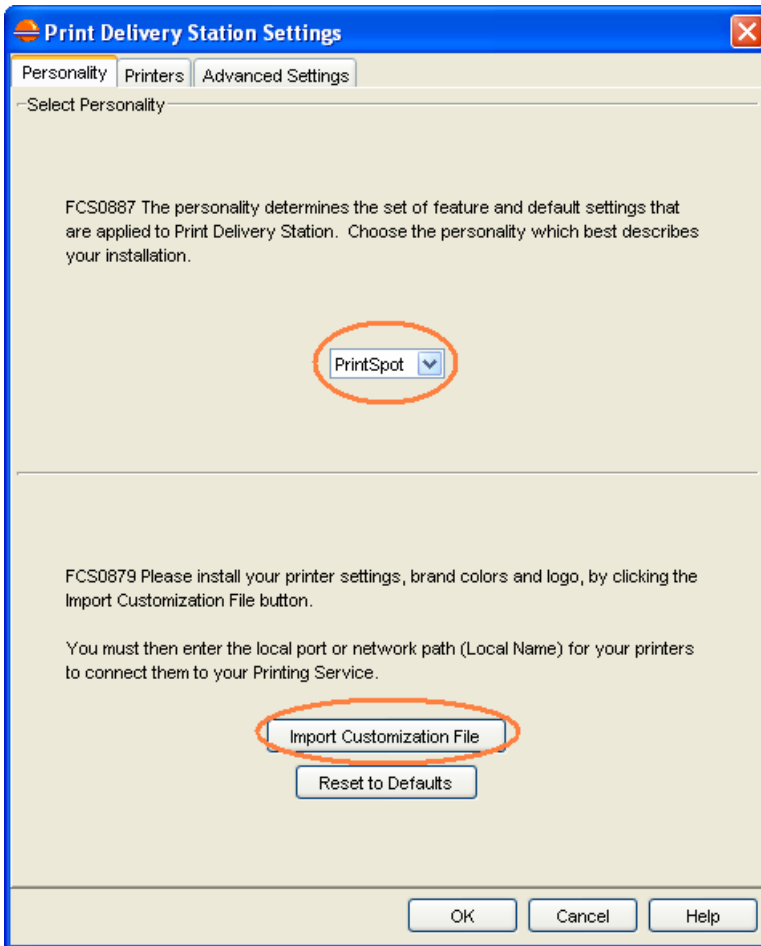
Print Delivery Station Settings

Personality | Printers | Advanced Settings

Select Personality

FCS0887 The personality determines the set of feature and default settings that are applied to Print Delivery Station. Choose the personality which best describes your installation.

PrintSpot

FCS0879 Please install your printer settings, brand colors and logo, by clicking the Import Customization File button.

You must then enter the local port or network path (Local Name) for your printers to connect them to your Printing Service.

Import Customization File

Reset to Defaults

OK | Cancel | Help